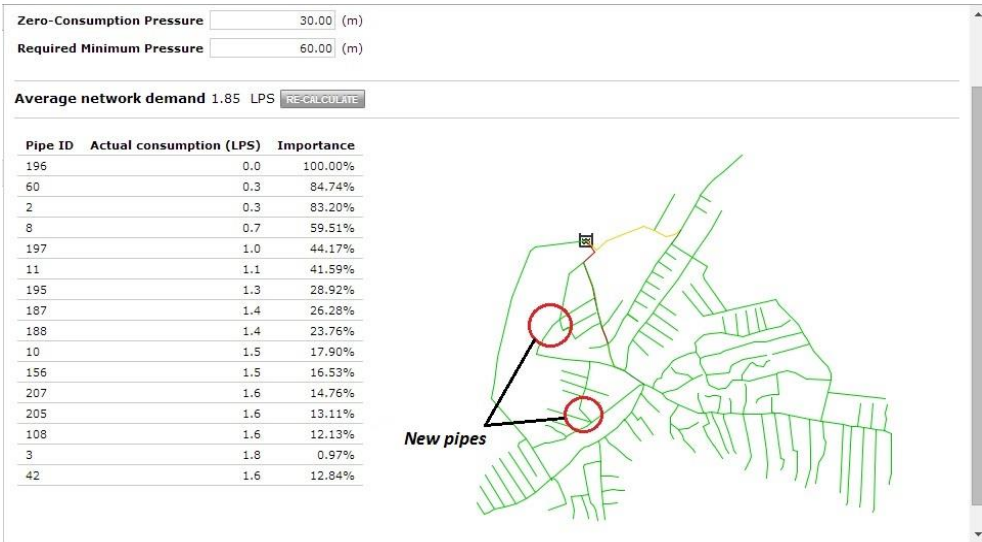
Zero-Consumption Pressure 30.00 (m)

Required Minimum Pressure 60.00 (m)

Average network demand 1.85 LPS RE-CALCULATE

| Pipe ID | Actual consumption (LPS) | Importance |
|---|---|---|
| 196 | 0.0 | 100.00% |
| 60 | 0.3 | 84.74% |
| 2 | 0.3 | 83.20% |
| 8 | 0.7 | 59.51% |
| 197 | 1.0 | 44.17% |
| 11 | 1.1 | 41.59% |
| 195 | 1.3 | 28.92% |
| 187 | 1.4 | 26.28% |
| 188 | 1.4 | 23.76% |
| 10 | 1.5 | 17.90% |
| 156 | 1.5 | 16.53% |
| 207 | 1.6 | 14.76% |
| 205 | 1.6 | 13.11% |
| 108 | 1.6 | 12.13% |
| 3 | 1.8 | 0.97% |
| 42 | 1.6 | 12.84% |

New pipes